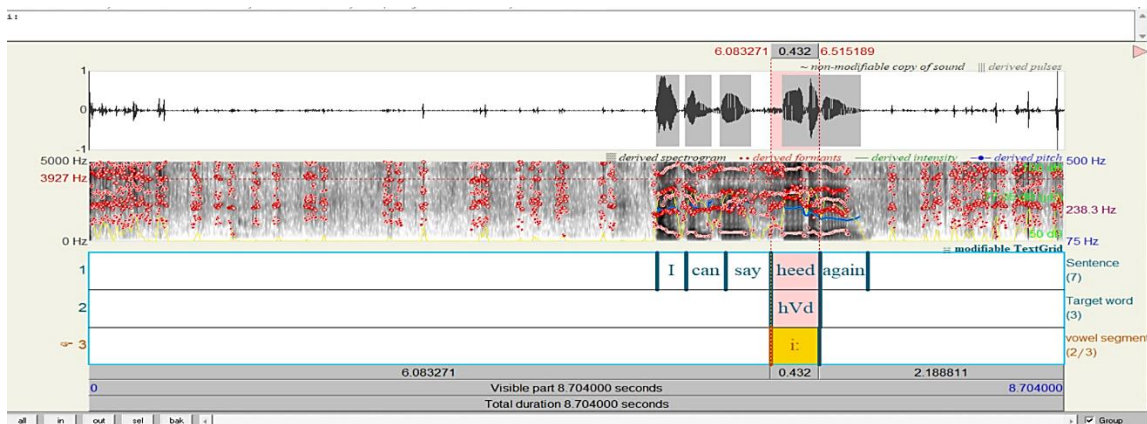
i:

6.083271 0.432 6.515189

~ non-modifiable copy of sound ||| derived pulses

1

0

-1

5000 Hz

3927 Hz

0 Hz

derived spectrogram •• derived formants — derived intensity —•— derived pitch 500 Hz

238.3 Hz

75 Hz

50 dB

= modifiable TextGrid

1 I can say heed again Sentence (7)

2 hVd Target word (3)

3 i: vowel segment (2/3)

6.083271 0.432 2.188811

0 Visible part 8.704000 seconds 8.704000

Total duration 8.704000 seconds

all in out sel bak

Group